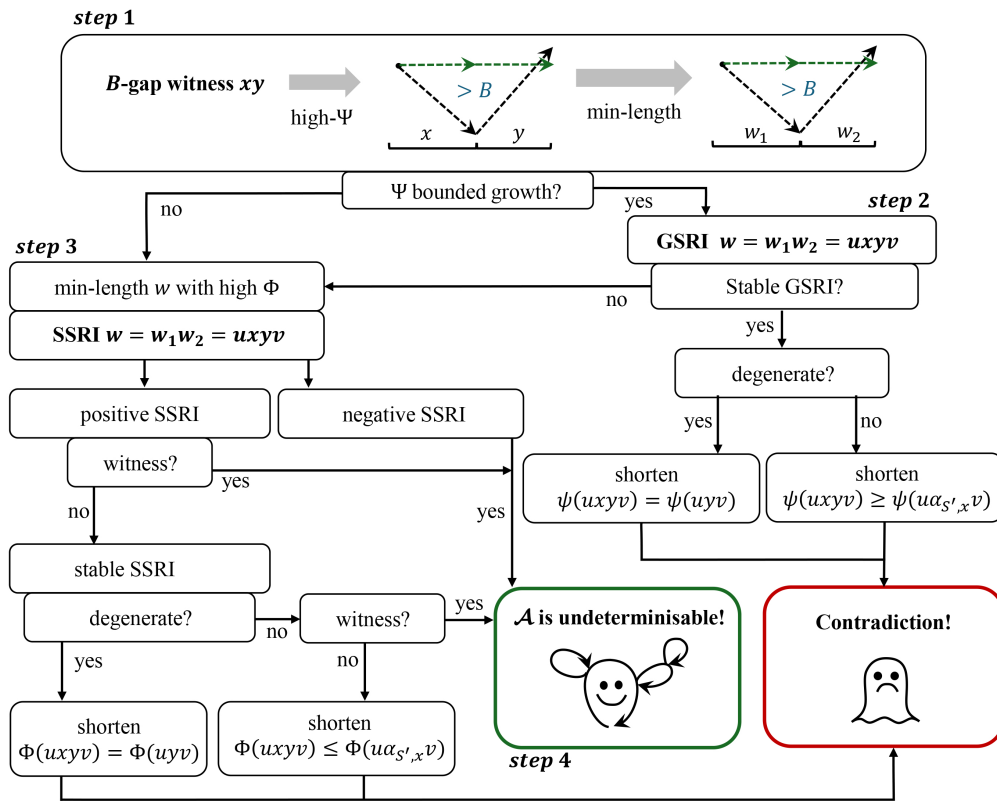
step 1

B-gap witness xy

high-Ψ

$> B$

x

y

min-length

$> B$

$w_1$

$w_2$

Ψ bounded growth?

no

yes

step 2

GSRI $w = w_1 w_2 = uxyv$

step 3

min-length $w$ with high Φ

no

Stable GSRI?

SSRI $w = w_1 w_2 = uxyv$

yes

degenerate?

positive SSRI

negative SSRI

yes

no

witness?

yes

shorten $\psi(uxyv) = \psi(uyv)$

shorten $\psi(uxyv) \geq \psi(u\alpha_{S',x}v)$

no

yes

stable SSRI

degenerate?

no

witness?

yes

$\mathcal{A}$ is undeterminisable!

Contradiction!

yes

no

shorten $\Phi(uxyv) = \Phi(uyv)$

shorten $\Phi(uxyv) \leq \Phi(u\alpha_{S',x}v)$

step 4